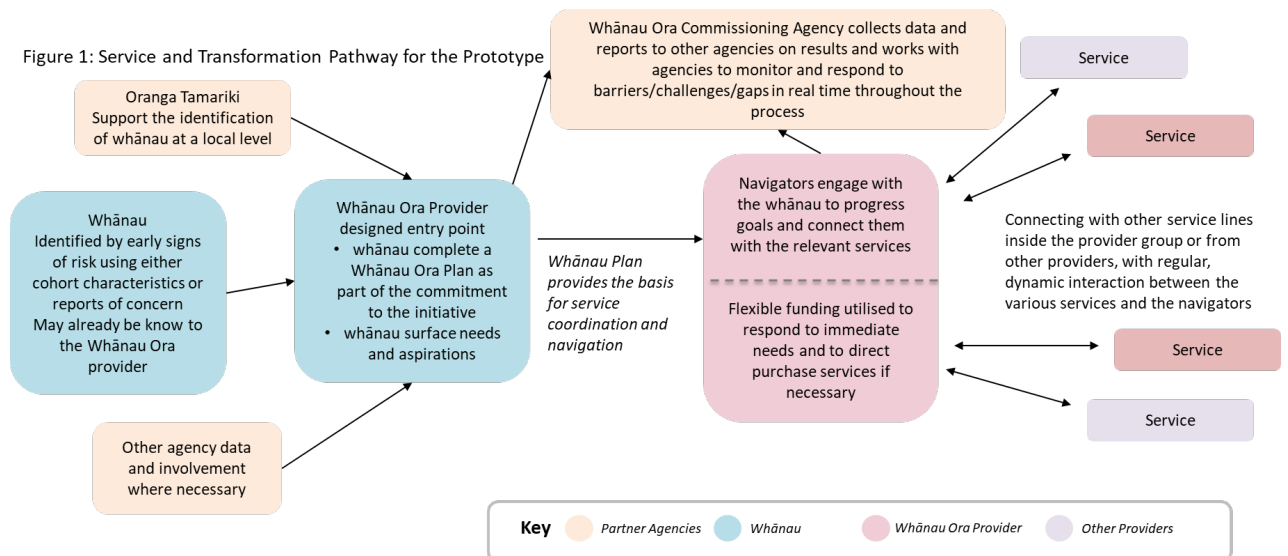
Figure 1: Service and Transformation Pathway for the Prototype

Whānau Ora Commissioning Agency collects data and reports to other agencies on results and works with agencies to monitor and respond to barriers/challenges/gaps in real time throughout the process

Service

Service

Oranga Tamariki
Support the identification of whānau at a local level

Whānau
Identified by early signs of risk using either cohort characteristics or reports of concern
May already be know to the Whānau Ora provider

Whānau Ora Provider designed entry point
• whānau complete a Whānau Ora Plan as part of the commitment to the initiative
• whānau surface needs and aspirations

*Whānau Plan provides the basis for service coordination and navigation*

Navigators engage with the whānau to progress goals and connect them with the relevant services

Flexible funding utilised to respond to immediate needs and to direct purchase services if necessary

Connecting with other service lines inside the provider group or from other providers, with regular, dynamic interaction between the various services and the navigators

Service

Service

Other agency data and involvement where necessary

Key *Partner Agencies* *Whānau* *Whānau Ora Provider* *Other Providers*